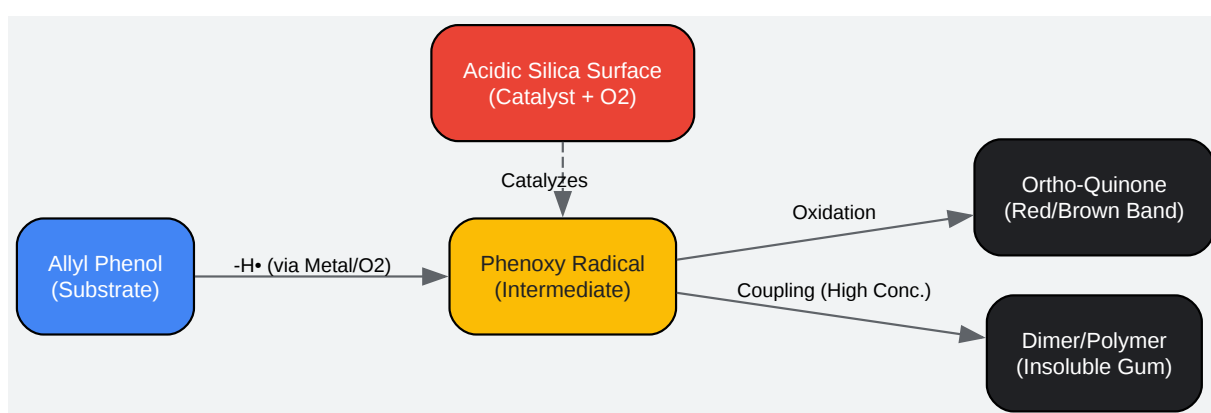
Acidic Silica Surface
(Catalyst + O2)

Catalyzes

Allyl Phenol
(Substrate)

-H• (via Metal/O2)

Phenoxy Radical
(Intermediate)

Oxidation

Ortho-Quinone
(Red/Brown Band)

Coupling (High Conc.)

Dimer/Polymer
(Insoluble Gum)